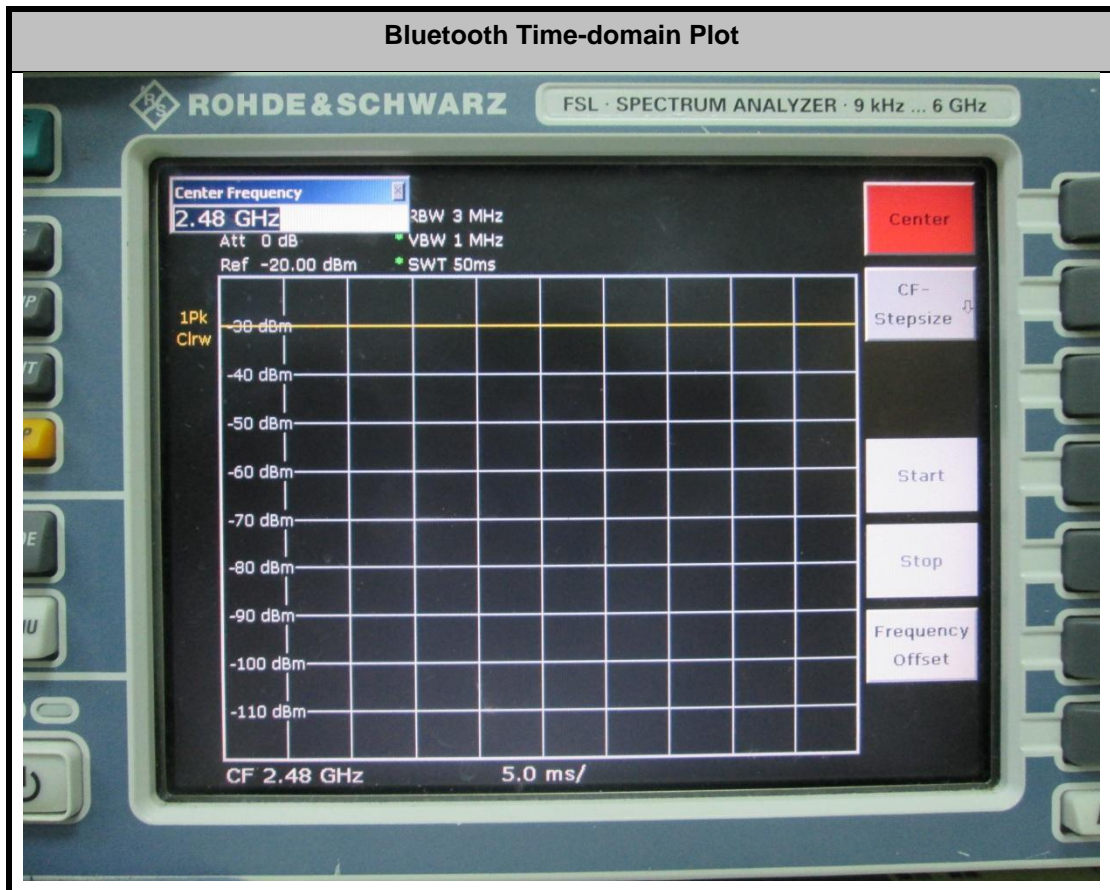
Bluetooth Time-domain Plot

ROHDE&SCHWARZ

FSL · SPECTRUM ANALYZER · 9 kHz ... 6 GHz

Center Frequency

2.48 GHz

Att 0 dB

Ref -20.00 dBm

RBW 3 MHz

VBW 1 MHz

SWT 50ms

1Pk
Clrw

-30 dBm

-40 dBm

-50 dBm

-60 dBm

-70 dBm

-80 dBm

-90 dBm

-100 dBm

-110 dBm

CF 2.48 GHz

5.0 ms/

Center

CF-
Stepsize

Start

Stop

Frequency
Offset